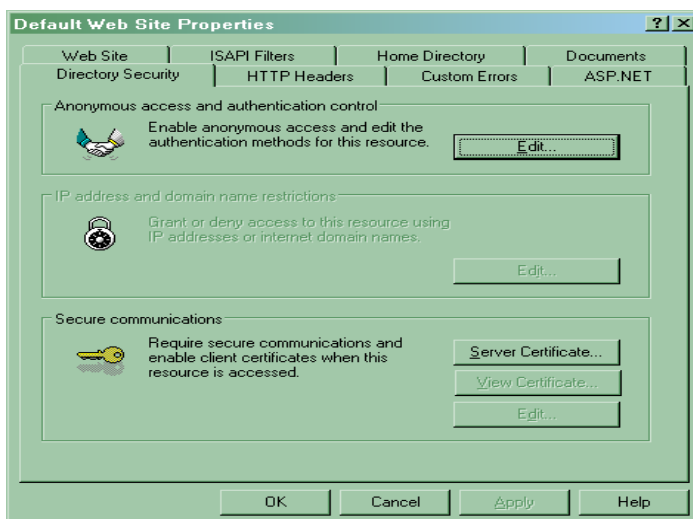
Default Web Site Properties

?
X

Web Site
ISAPI Filters
Home Directory
Documents
Directory Security
HTTP Headers
Custom Errors
ASP.NET

Anonymous access and authentication control

Enable anonymous access and edit the authentication methods for this resource.

Edit...

IP address and domain name restrictions

Grant or deny access to this resource using IP addresses or internet domain names.

Edit...

Secure communications

Require secure communications and enable client certificates when this resource is accessed.

Server Certificate...

View Certificate...

Edit...

OK
Cancel
Apply
Help